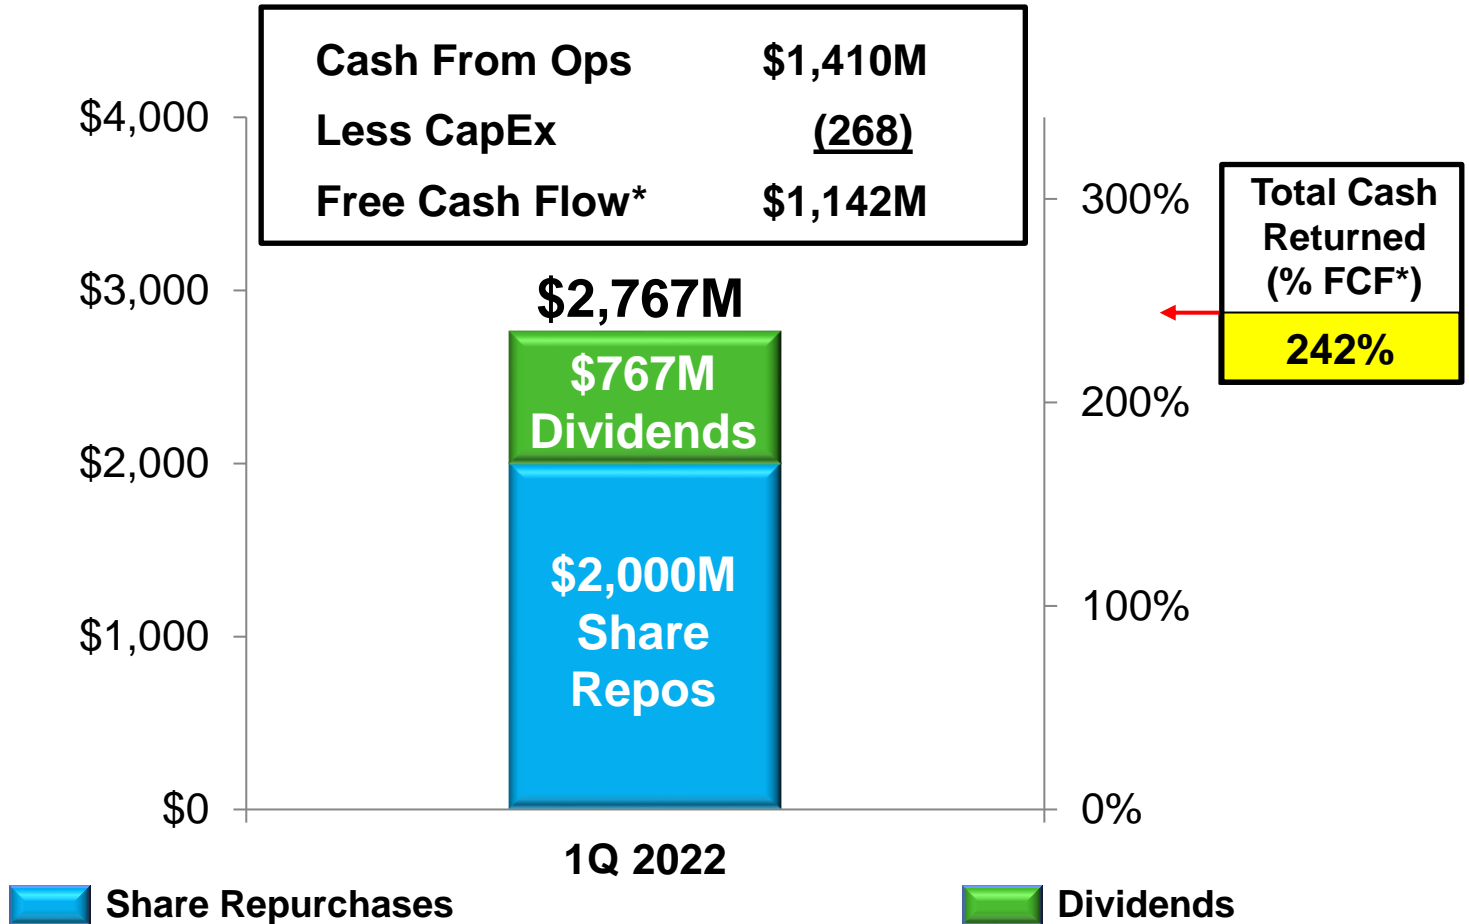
| | |
|---|---|
| Cash From Ops | \$1,410M |
| Less CapEx | (268) |
| Free Cash Flow* | \$1,142M |

\$4,000
\$3,000
\$2,000
\$1,000
\$0

300%
200%
100%
0%

Total Cash Returned (% FCF*)
242%

\$2,767M
\$767M Dividends
\$2,000M Share Repos

1Q 2022

Share Repurchases
Dividends